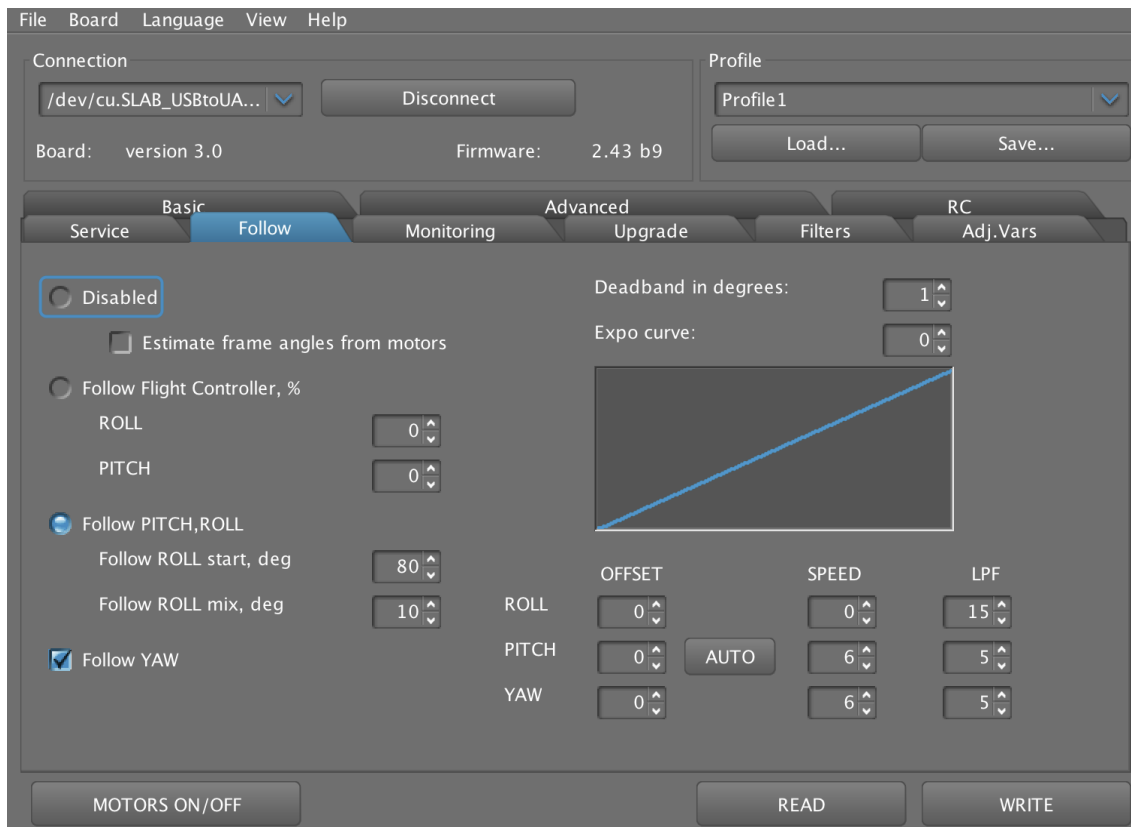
File Board Language View Help

Connection
/dev/cu.SLAB_USBtoUA...
Disconnect
Board: version 3.0
Firmware: 2.43 b9

Profile
Profile1
Load...
Save...

Basic
Advanced
RC
Service
Follow
Monitoring
Upgrade
Filters
Adj.Vars

Disabled
Estimate frame angles from motors
Follow Flight Controller, %
ROLL 0
PITCH 0
Follow PITCH,ROLL
Follow ROLL start, deg 80
Follow ROLL mix, deg 10
Follow YAW

Deadband in degrees: 1
Expo curve: 0

| | OFFSET | | SPEED | LPF |
|---|---|---|---|---|
| ROLL | 0 | | 0 | 15 |
| PITCH | 0 | AUTO | 6 | 5 |
| YAW | 0 | | 6 | 5 |

MOTORS ON/OFF
READ
WRITE